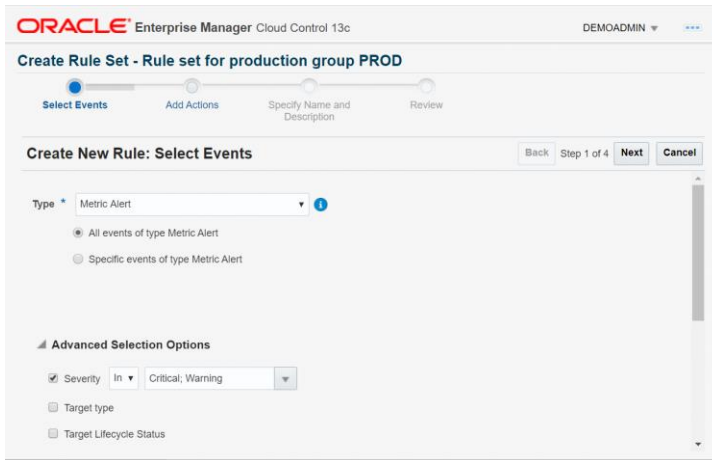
ORACLE® Enterprise Manager Cloud Control 13c

DEMOADMIN

Create Rule Set - Rule set for production group PROD

Select Events

Add Actions

Specify Name and Description

Review

Create New Rule: Select Events

Back Step 1 of 4 Next Cancel

Type * Metric Alert

All events of type Metric Alert

Specific events of type Metric Alert

Advanced Selection Options

Severity In Critical; Warning

Target type

Target Lifecycle Status